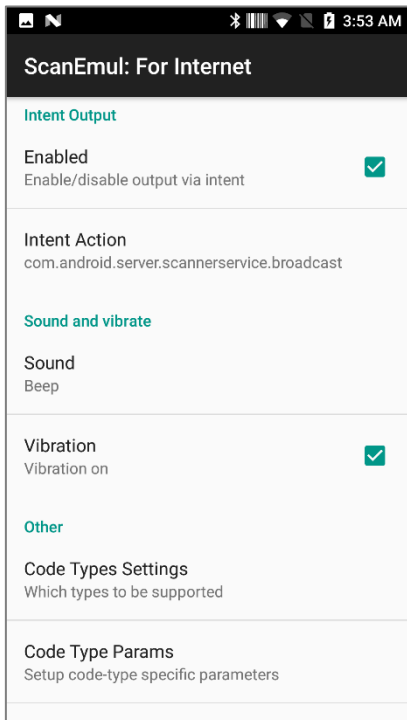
3:53 AM

ScanEmul: For Internet

Intent Output

Enabled
Enable/disable output via intent

Intent Action
com.android.server.scannerservice.broadcast

Sound and vibrate

Sound
Beep

Vibration
Vibration on

Other

Code Types Settings
Which types to be supported

Code Type Params
Setup code-type specific parameters